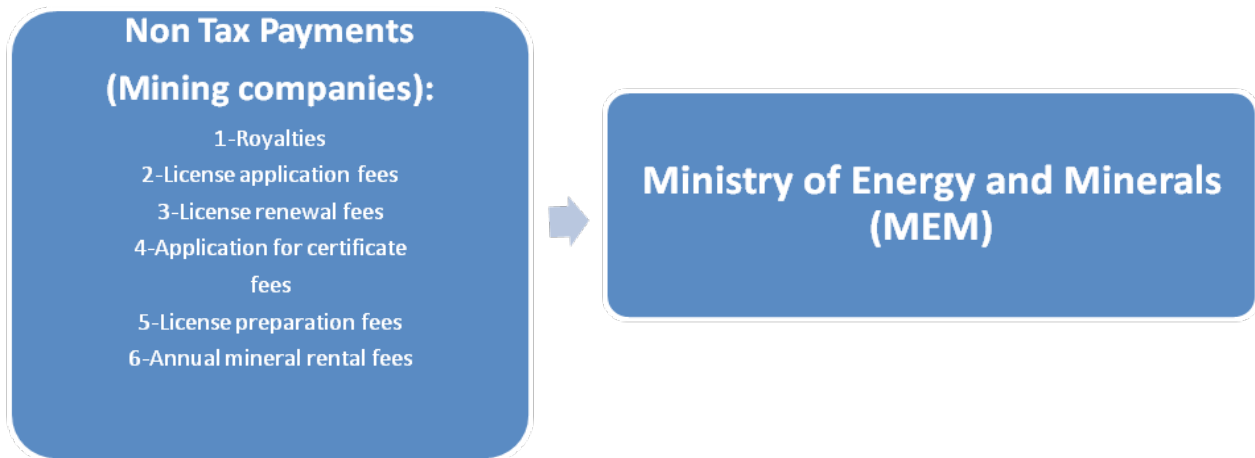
Non Tax Payments
(Mining companies):

1-Royalties
2-License application fees
3-License renewal fees
4-Application for certificate fees
5-License preparation fees
6-Annual mineral rental fees

Ministry of Energy and Minerals (MEM)